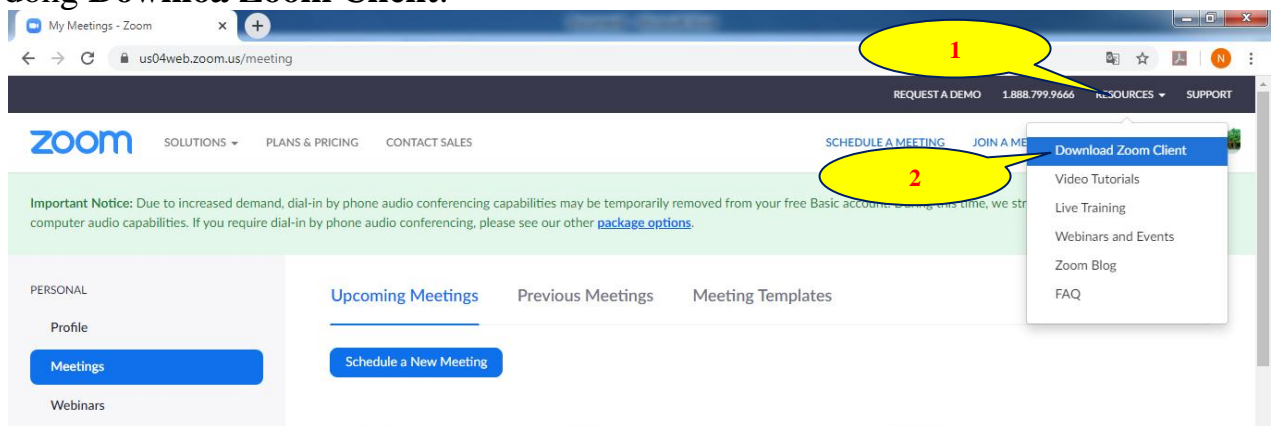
dòng Dowload Zoom Client.

My Meetings - Zoom

us04web.zoom.us/meeting

1

REQUEST A DEMO 1.888.799.9666 RESOURCES SUPPORT

zoom SOLUTIONS PLANS & PRICING CONTACT SALES SCHEDULE A MEETING JOIN A ME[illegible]

Download Zoom Client

2

Video Tutorials

Live Training

Webinars and Events

Zoom Blog

FAQ

Important Notice: Due to increased demand, dial-in by phone audio conferencing capabilities may be temporarily removed from your free Basic account. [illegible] time, we str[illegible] computer audio capabilities. If you require dial-in by phone audio conferencing, please see our other package options.

PERSONAL

Profile

Meetings

Webinars

Upcoming Meetings Previous Meetings Meeting Templates

Schedule a New Meeting